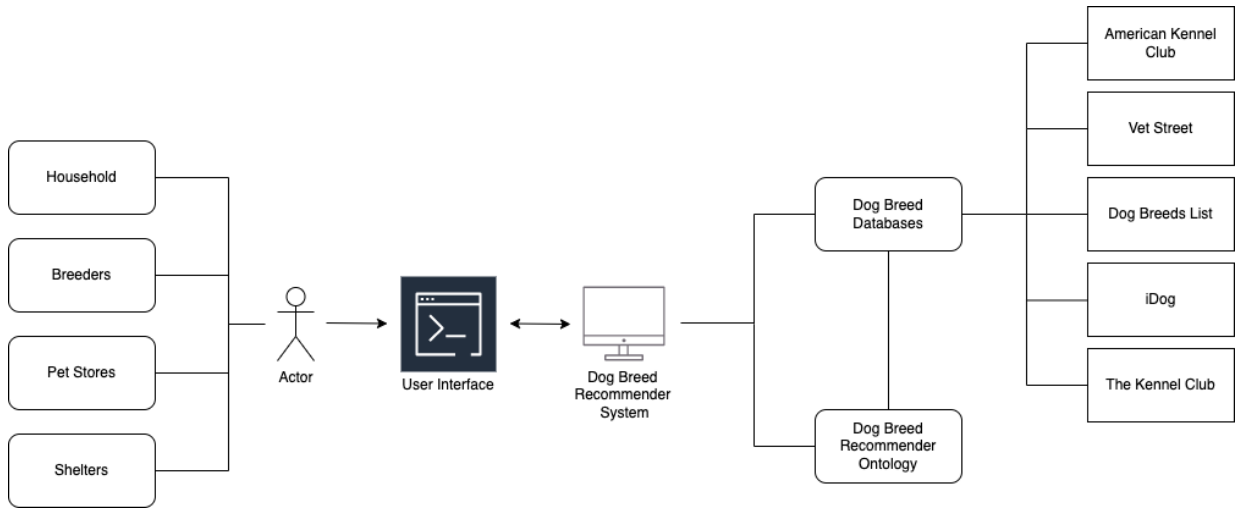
Household

Breeders

Pet Stores

Shelters

Actor

User Interface

Dog Breed Recommender System

Dog Breed Databases

Dog Breed Recommender Ontology

American Kennel Club

Vet Street

Dog Breeds List

iDog

The Kennel Club